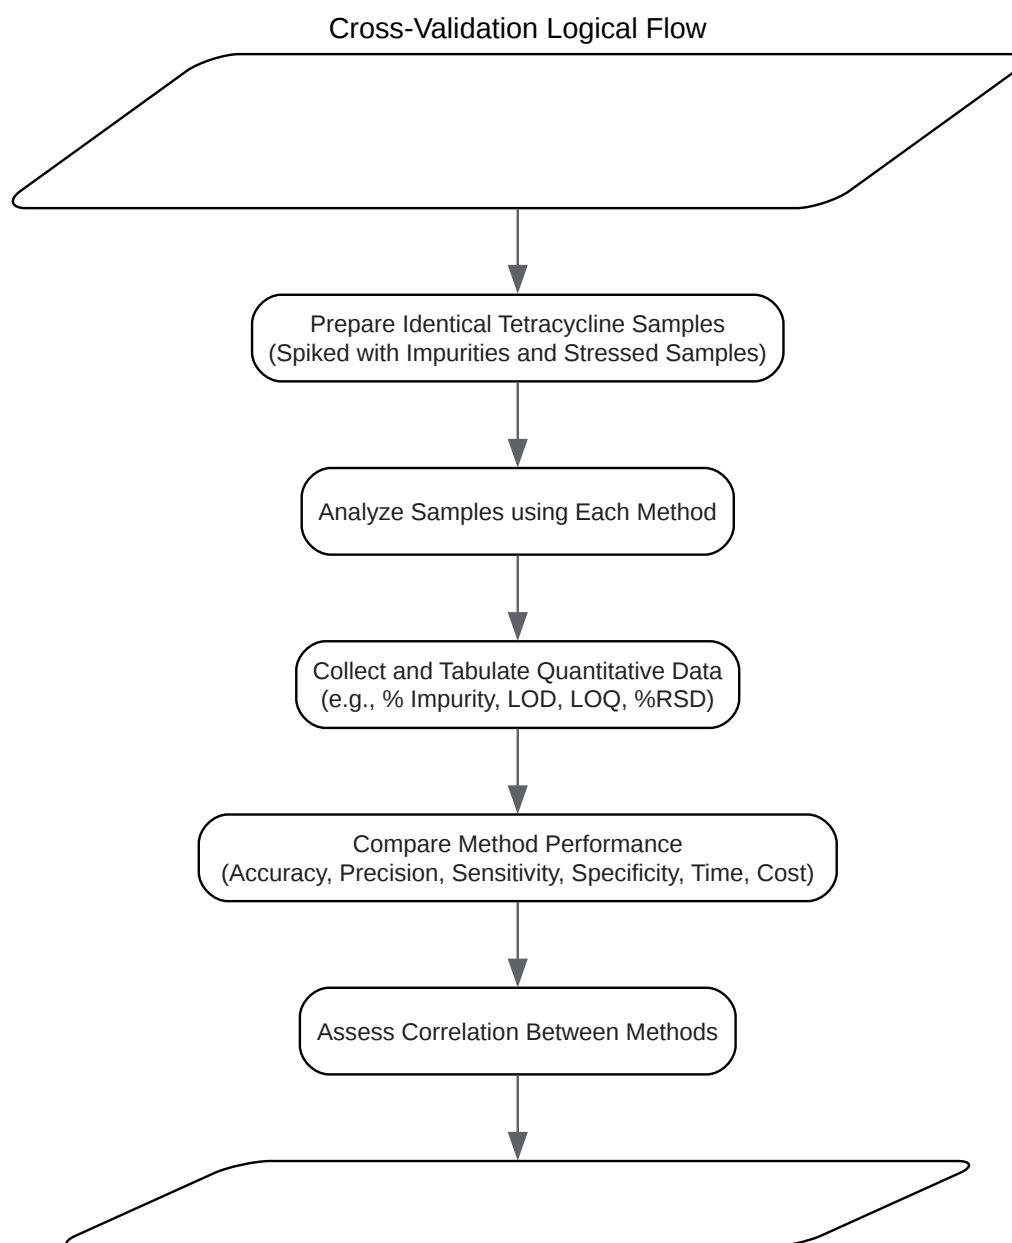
Cross-Validation Logical Flow

Prepare Identical Tetracycline Samples
(Spiked with Impurities and Stressed Samples)

Analyze Samples using Each Method

Collect and Tabulate Quantitative Data
(e.g., % Impurity, LOD, LOQ, %RSD)

Compare Method Performance
(Accuracy, Precision, Sensitivity, Specificity, Time, Cost)

Assess Correlation Between Methods